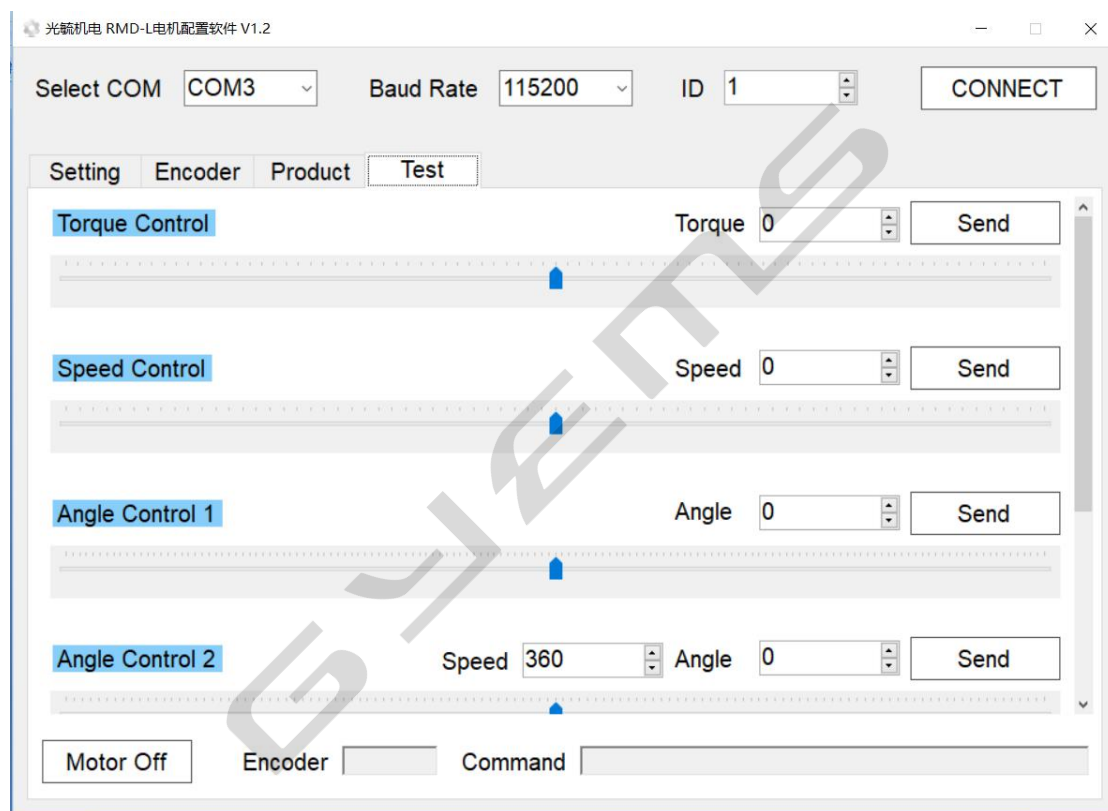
光毓机电 RMD-L电机配置软件 V1.2

Select COM COM3 Baud Rate 115200 ID 1 CONNECT

Setting Encoder Product Test

Torque Control Torque 0 Send

Speed Control Speed 0 Send

Angle Control 1 Angle 0 Send

Angle Control 2 Speed 360 Angle 0 Send

Motor Off Encoder Command

GYEMS